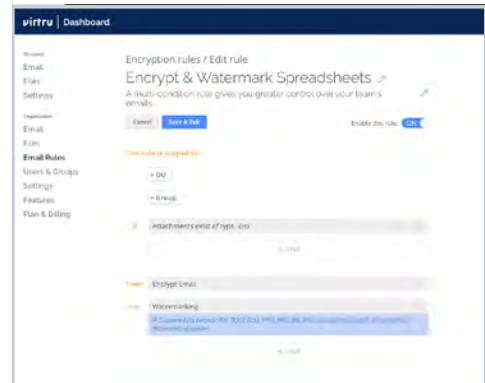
virtru | Dashboard

Personal
Email
Files
Settings

Organization
Email
Files
Email Rules
Users & Groups
Settings
Features
Plan & Billing

Encryption rules / Edit rule

Encrypt & Watermark Spreadsheets

A multi-condition rule gives you greater control over your team's emails.

Cancel
Save & Exit

Enable this rule ON

This rule is scoped to:

+ OU

+ Group

If Attachments exist of type .xls

+ and

Then Encrypt Email

and Watermarking

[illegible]

+ and